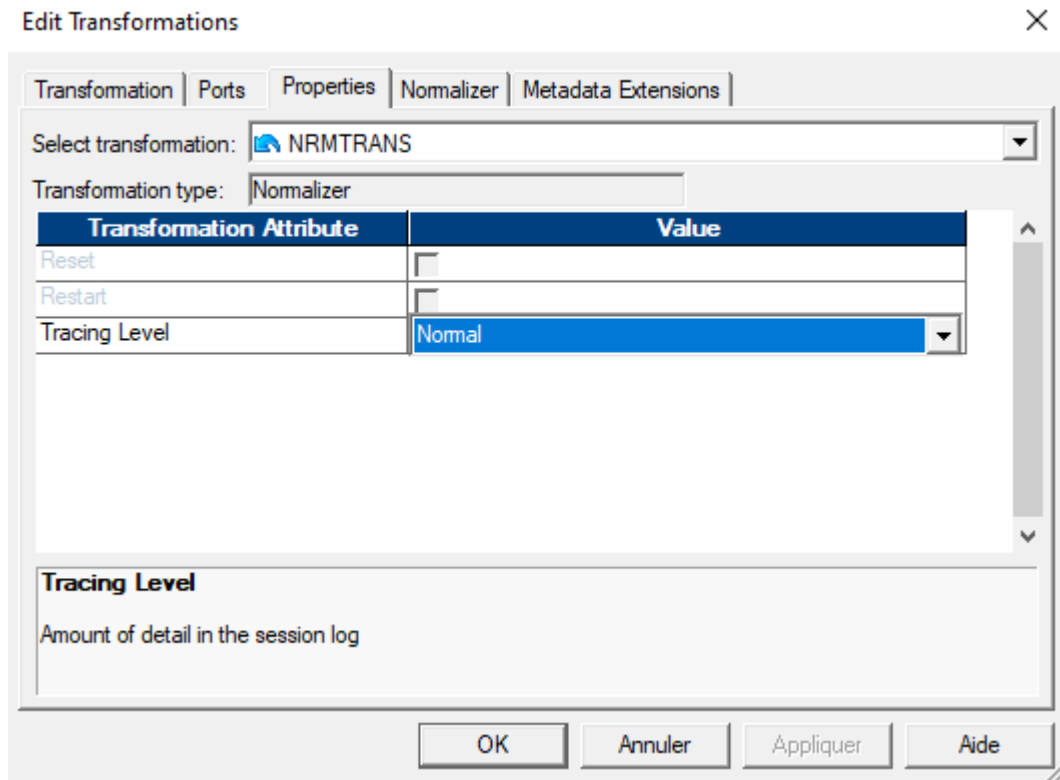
Edit Transformations

×

Transformation | Ports | Properties | Normalizer | Metadata Extensions

Select transformation: NRMTRANS

Transformation type: Normalizer

| Transformation Attribute | Value |
|---|---|
| Reset | |
| Restart | |
| Tracing Level | Normal |

Tracing Level

Amount of detail in the session log

OK | Annuler | Appliquer | Aide